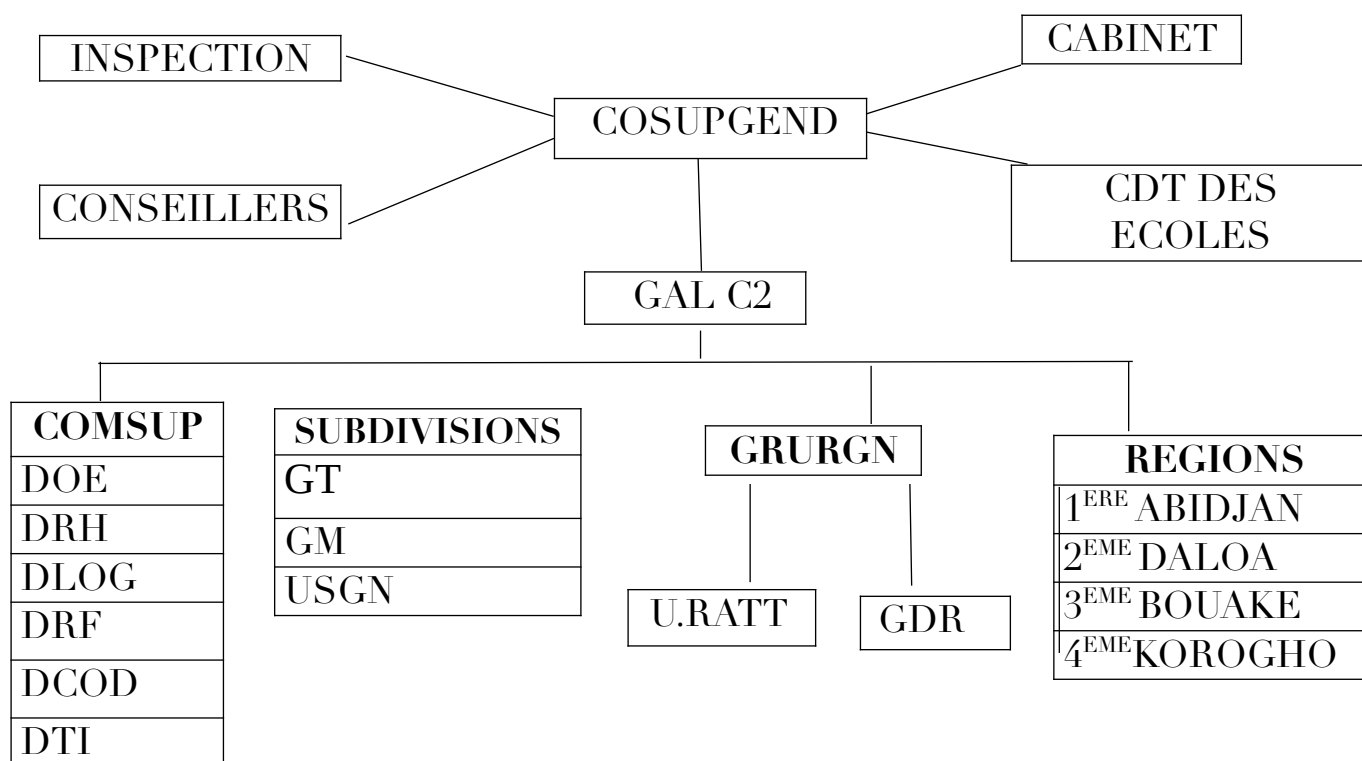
INSPECTION

CABINET

COSUPGEND

CONSEILLERS

CDT DES ECOLES

GAL C2

| COMSUP |
|---|
| DOE |
| DRH |
| DLOG |
| DRF |
| DCOD |
| DTI |

| SUBDIVISIONS |
|---|
| GT |
| GM |
| USGN |

GRURGN

U.RATT

GDR

| REGIONS |
|---|
| $1^{ERE}$ ABIDJAN |
| $2^{EME}$ DALOA |
| $3^{EME}$ BOUAKE |
| $4^{EME}$KOROGHO |